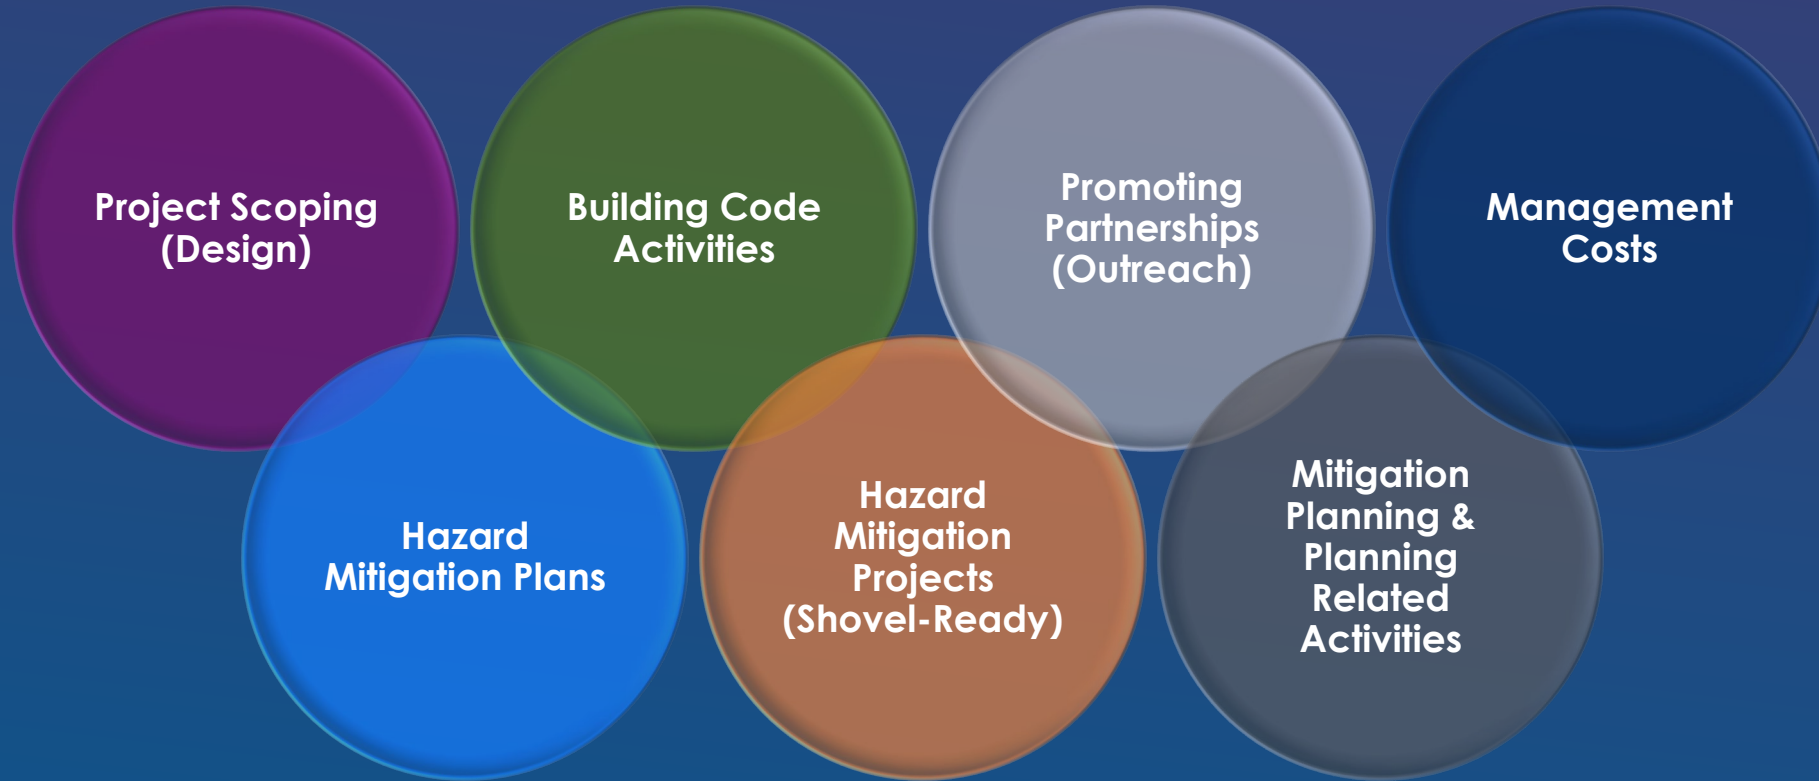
Project Scoping (Design)

Building Code Activities

Promoting Partnerships (Outreach)

Management Costs

Hazard Mitigation Plans

Hazard Mitigation Projects (Shovel-Ready)

Mitigation Planning & Planning Related Activities